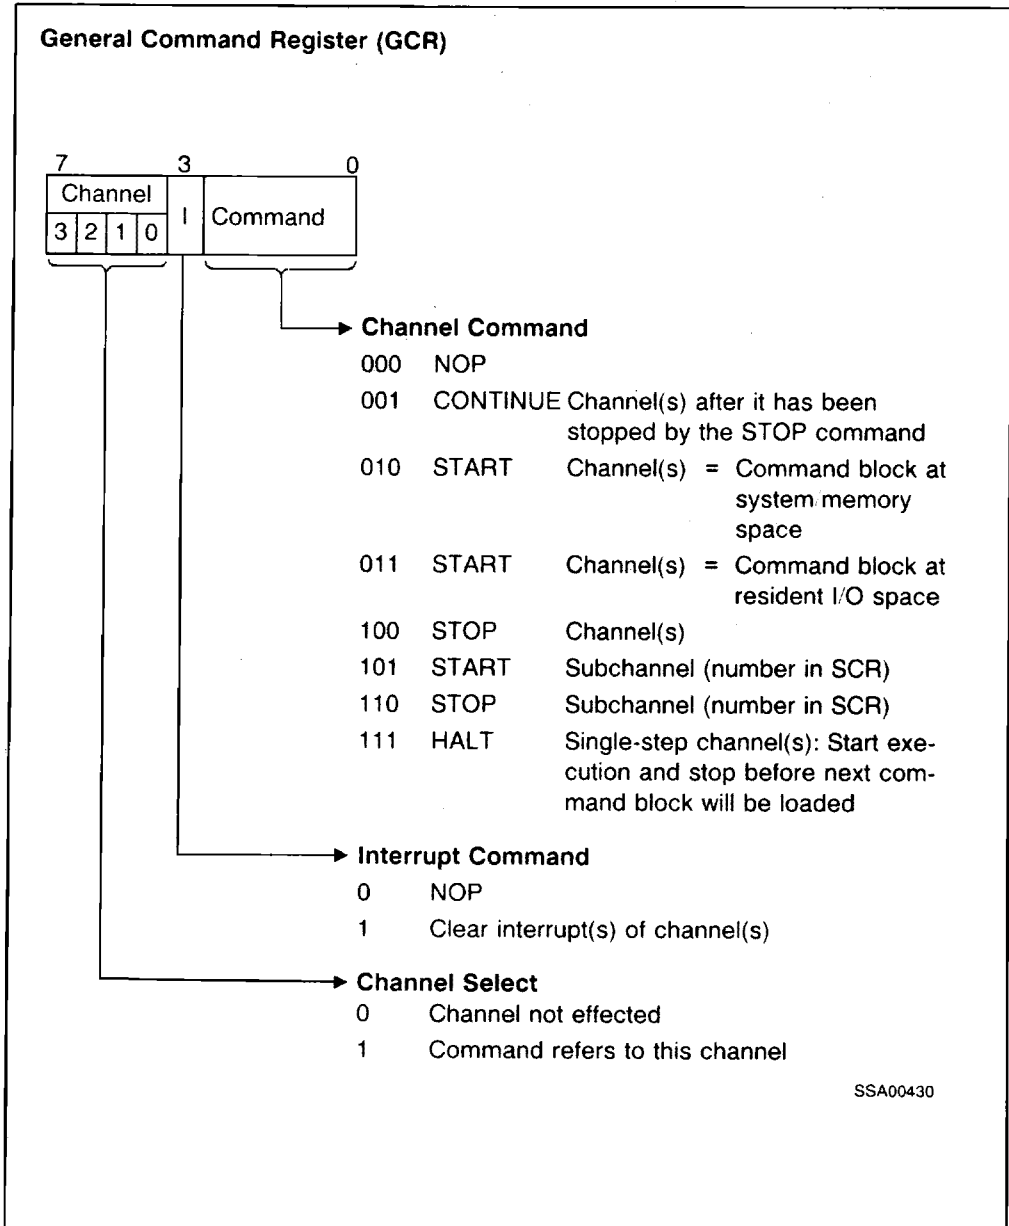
General Command Register (GCR)

7 3 0

Channel
3 2 1 0

I

Command

Channel Command

000 NOP

001 CONTINUE Channel(s) after it has been stopped by the STOP command

010 START Channel(s) = Command block at system memory space

011 START Channel(s) = Command block at resident I/O space

100 STOP Channel(s)

101 START Subchannel (number in SCR)

110 STOP Subchannel (number in SCR)

111 HALT Single-step channel(s): Start execution and stop before next command block will be loaded

Interrupt Command

0 NOP

1 Clear interrupt(s) of channel(s)

Channel Select

0 Channel not effected

1 Command refers to this channel

SSA00430